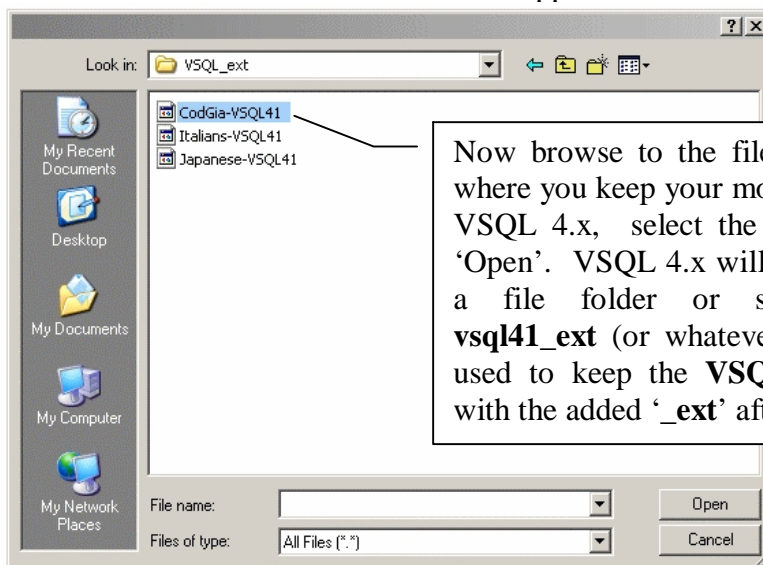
?|×

Look in: VSQL_ext

My Recent Documents

Desktop

My Documents

My Computer

My Network Places

CodGia-VSQL41
Italians-VSQL41
Japanese-VSQL41

Now browse to the fil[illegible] where you keep your mo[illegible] VSQL 4.x, select the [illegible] 'Open'. VSQL 4.x will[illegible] a file folder or s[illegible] **vsql41_ext** (or whateve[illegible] used to keep the **VSQ**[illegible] with the added '**_ext**' aft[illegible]

File name:

Files of type: All Files (*.*)

Open

Cancel